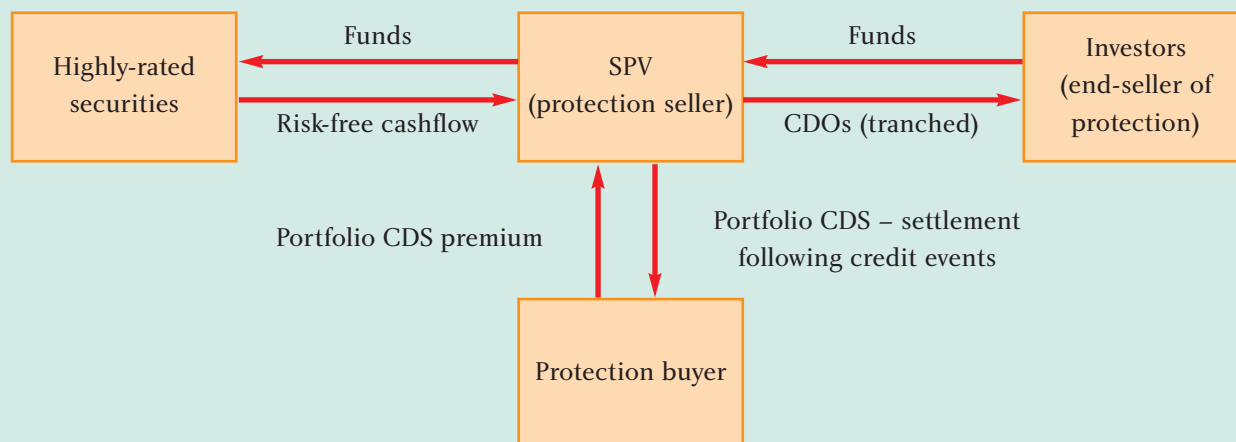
Highly-rated securities

Funds

Risk-free cashflow

SPV (protection seller)

Funds

CDOs (tranched)

Investors (end-seller of protection)

Portfolio CDS premium

Portfolio CDS – settlement following credit events

Protection buyer